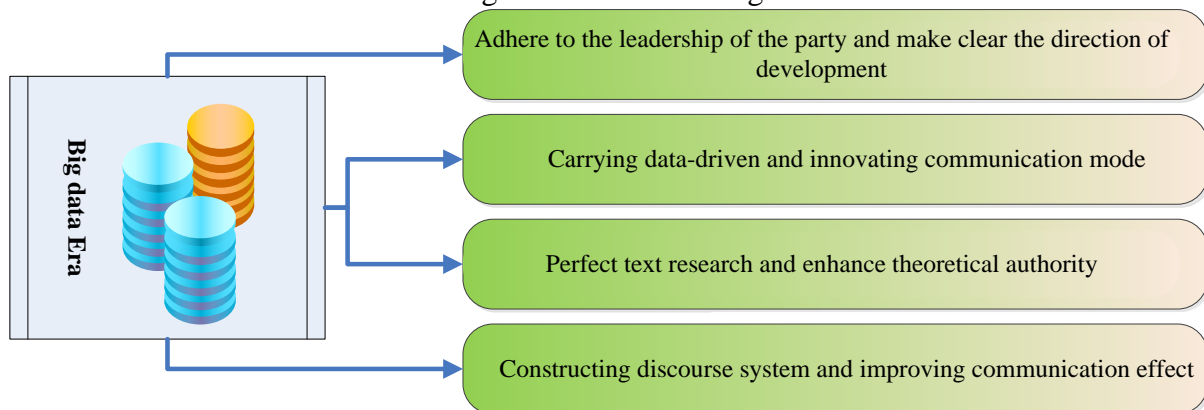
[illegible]

Big data Era

Adhere to the leadership of the party and make clear the direction of development

Carrying data-driven and innovating communication mode

Perfect text research and enhance theoretical authority

Constructing discourse system and improving communication effect